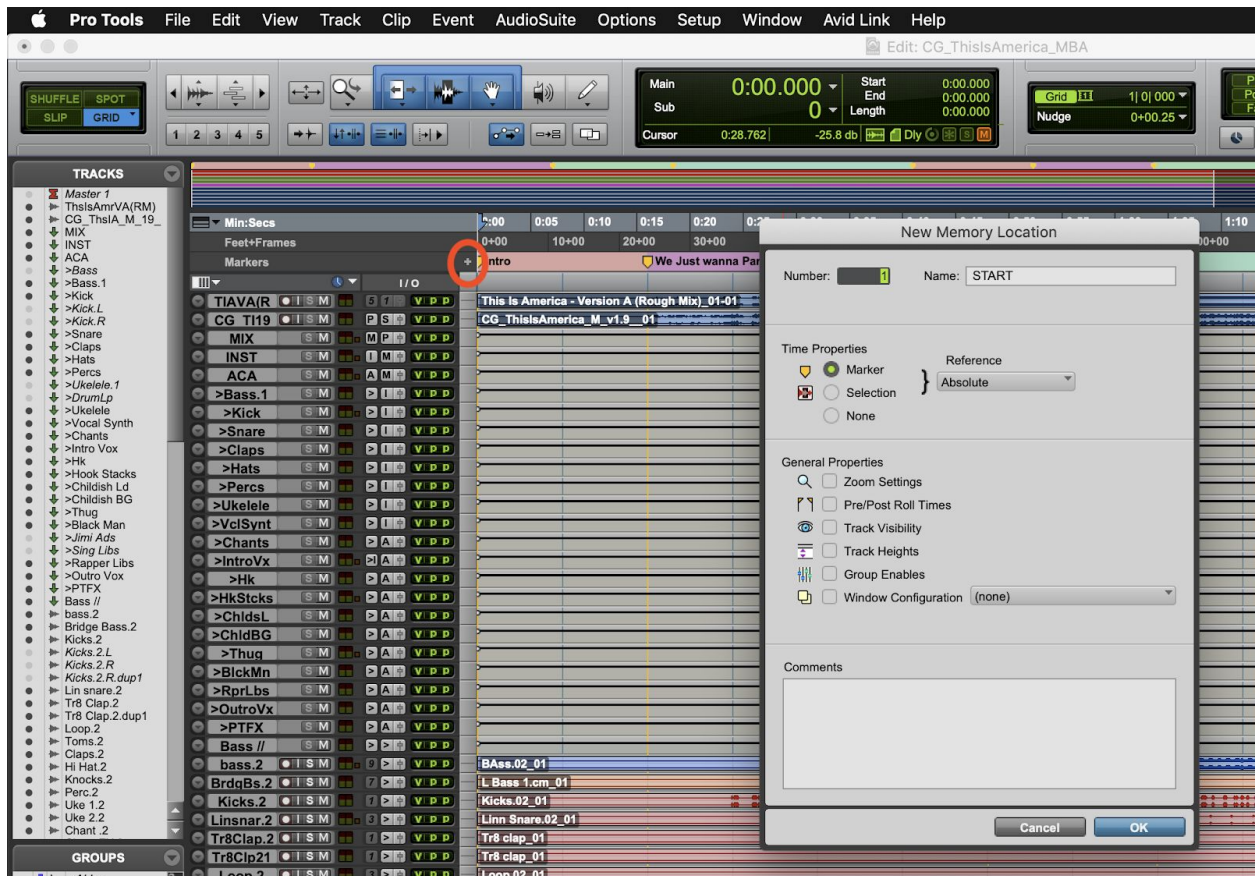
Pro Tools File Edit View Track Clip Event AudioSuite Options Setup Window Avid Link Help

Edit: CG_ThisIsAmerica_MBA

SHUFFLE SPOT
SLIP GRID

1 2 3 4 5

Main 0:00.000
Sub 0
Start 0:00.000
End 0:00.000
Length 0:00.000
Cursor 0:28.762 -25.8 db Dly

Grid 1| 0| 000
Nudge 0+00.25

TRACKS
Master 1
ThsIsAmrVA(RM)
CG_ThsIA_M_19_
MIX
INST
ACA
>Bass
>Bass.1
>Kick
>Kick.L
>Kick.R
>Snare
>Claps
>Hats
>Percs
>Ukelele.1
>DrumLp
>Ukelele
>Vocal Synth
>Chants
>Intro Vox
>Hk
>Hook Stacks
>Childish Ld
>Childish BG
>Thug
>Black Man
>Jimi Ads
>Sing Libs
>Rapper Libs
>Outro Vox
>PTFX
Bass //
bass.2
Bridge Bass.2
Kicks.2
Kicks.2.L
Kicks.2.R
Kicks.2.R.dup1
Lin snare.2
Tr8 Clap.2
Tr8 Clap.2.dup1
Loop.2
Toms.2
Claps.2
Hi Hat.2
Knocks.2
Perc.2
Uke 1.2
Uke 2.2
Chant .2

GROUPS

Min:Secs
Feet+Frames
Markers
I/O

0:00 0:05 0:10 0:15 0:20 1:10
0+00 10+00 20+00 30+00
Intro
We Just wanna Par

TIAVA(R
CG_TI19
MIX
INST
ACA
>Bass.1
>Kick
>Snare
>Claps
>Hats
>Percs
>Ukelele
>VclSynt
>Chants
>IntroVx
>Hk
>HkStcks
>ChldsL
>ChldBG
>Thug
>BlckMn
>RprLbs
>OutroVx
>PTFX
Bass //
bass.2
BrdgBs.2
Kicks.2
Linsnar.2
Tr8Clap.2
Tr8Clp21
Loop.2

This Is America - Version A (Rough Mix)_01-01
CG_ThisIsAmerica_M_v1.9__01
BAss.02_01
L Bass 1.cm_01
Kicks.02_01
Linn Snare.02_01
Tr8 clap_01
Tr8 clap_01
Loop.02_01

New Memory Location

Number: 1 Name: START

Time Properties
Marker
Selection
None
Reference
Absolute

General Properties
Zoom Settings
Pre/Post Roll Times
Track Visibility
Track Heights
Group Enables
Window Configuration (none)

Comments

Cancel OK